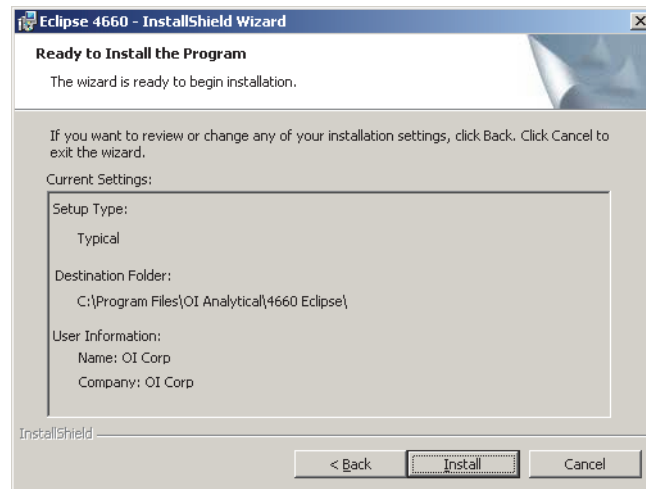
Eclipse 4660 - InstallShield Wizard

Ready to Install the Program

The wizard is ready to begin installation.

If you want to review or change any of your installation settings, click Back. Click Cancel to exit the wizard.

Current Settings:

Setup Type:

Typical

Destination Folder:

C:\Program Files\OI Analytical\4660 Eclipse\

User Information:

Name: OI Corp

Company: OI Corp

InstallShield

< Back

Install

Cancel